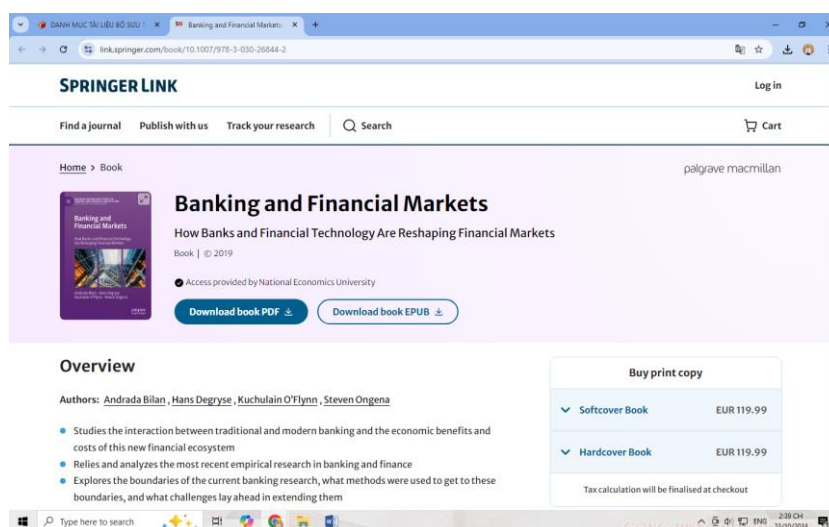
DANH MỤC TÀI LIỆU BỘ SƯU T ×
Banking and Financial Markets ×
+
link.springer.com/book/10.1007/978-3-030-26844-2

SPRINGER LINK
Log in
Find a journal
Publish with us
Track your research
Search
Cart

Home > Book
palgrave macmillan

Banking and Financial Markets
How Banks and Financial Technology Are Reshaping Financial Markets
Book | © 2019
Access provided by National Economics University
Download book PDF
Download book EPUB

Overview
Authors: Andrada Bilan , Hans Degryse , Kuchulain O'Flynn , Steven Ongena

- Studies the interaction between traditional and modern banking and the economic benefits and costs of this new financial ecosystem
- Relies and analyzes the most recent empirical research in banking and finance
- Explores the boundaries of the current banking research, what methods were used to get to these boundaries, and what challenges lay ahead in extending them

Buy print copy
Softcover Book EUR 119.99
Hardcover Book EUR 119.99
Tax calculation will be finalised at checkout

Type here to search
ENG
2:39 CH
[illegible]